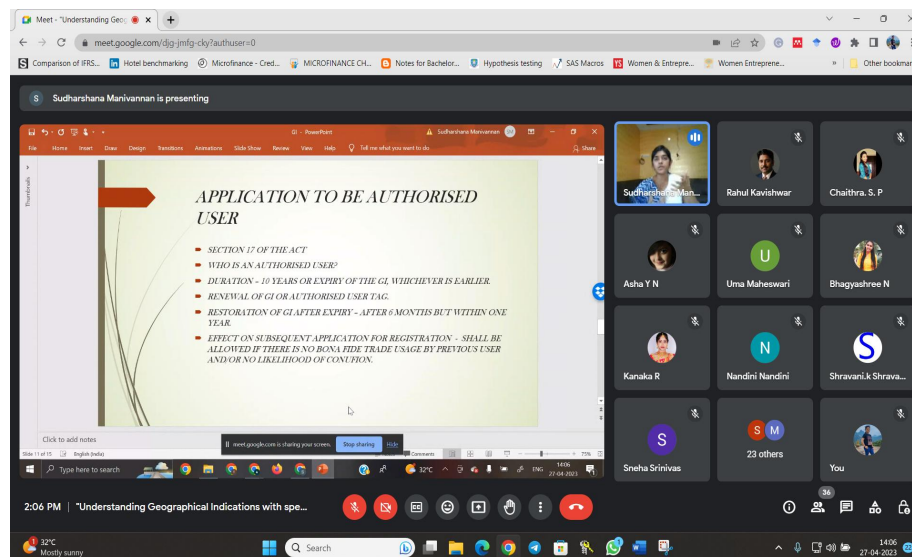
Meet - "Understanding Geog

meet.google.com/djg-jmfg-cky?authuser=0

Comparison of IFRS... Hotel benchmarking Microfinance - Cred... MICROFINANCE CH... Notes for Bachelor... Hypothesis testing SAS Macros Women & Entrepre... Women Entreprene... Other bookmar

Sudharshana Manivannan is presenting

GI - PowerPoint Sudharshana Manivannan

File Home Insert Draw Design Transitions Animations Slide Show Review View Help Tell me what you want to do Share

Thumbnails

APPLICATION TO BE AUTHORISED USER

SECTION 17 OF THE ACT

WHO IS AN AUTHORISED USER?

DURATION – 10 YEARS OR EXPIRY OF THE GI, WHICHEVER IS EARLIER.

RENEWAL OF GI OR AUTHORISED USER TAG.

RESTORATION OF GI AFTER EXPIRY – AFTER 6 MONTHS BUT WITHIN ONE YEAR.

EFFECT ON SUBSEQUENT APPLICATION FOR REGISTRATION – SHALL BE ALLOWED IF THERE IS NO BONA FIDE TRADE USAGE BY PREVIOUS USER AND/OR NO LIKELIHOOD OF CONUFION.

Click to add notes

Slide 11 of 15 English (India) Comments 75%

meet.google.com is sharing your screen. Stop sharing Hide

Type here to search 32°C ENG 14:06 27-04-2023

Sudharshana Man... Rahul Kavishwar Chaithra. S. P

Asha Y N Uma Maheswari Bhagyashree N

Kanaka R Nandini Nandini Shravani.k Shrava...

Sneha Srinivas 23 others You

U N S S S M

2:06 PM | "Understanding Geographical Indications with spe...

36

32°C Mostly sunny Search 14:06 27-04-2023